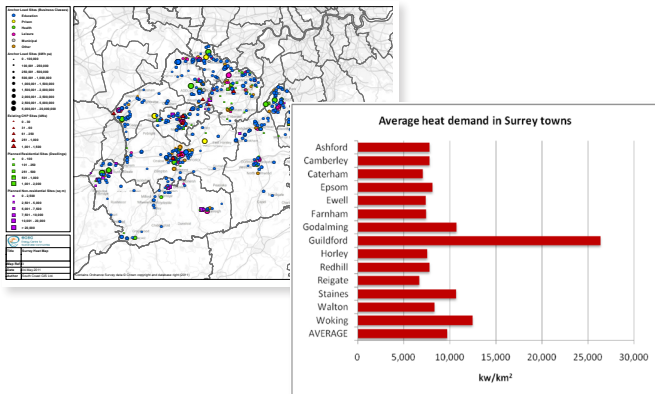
Anchor Load Sites (Business Classes)
Education
Prison
Health
Leisure
Municipal
Other

Anchor Load Sites (kWh pa)
0 - 100,000
100,001 - 250,000
250,001 - 500,000
500,001 - 1,000,000
1,000,001 - 1,500,000
1,500,001 - 2,500,000
2,500,001 - 4,000,000
4,000,001 - 10,000,000

Existing CHP Sites (kWe)
0 - 10
11 - 30
31 - 250
251 - 1,000
1,001 - 3,000

Planned Residential Sites (Dwellings)
0 - 100
101 - 250
251 - 500
501 - 1,000
1,001 - 2,000

Planned Non-residential Sites (sq m)
0 - 2,000
2,001 - 5,000
5,001 - 7,500
7,501 - 10,000
10,001 - 20,000
> 20,000

Title: Surrey Heat Map
Date: 24 May 2011

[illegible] Ordnance Survey data © Crown copyright and database right 2011

Average heat demand in Surrey towns

Ashford
Camberley
Caterham
Epsom
Ewell
Farnham
Godalming
Guildford
Horley
Redhill
Reigate
Staines
Walton
Woking
AVERAGE

0
5,000
10,000
15,000
20,000
25,000
30,000

kw/km$^2$